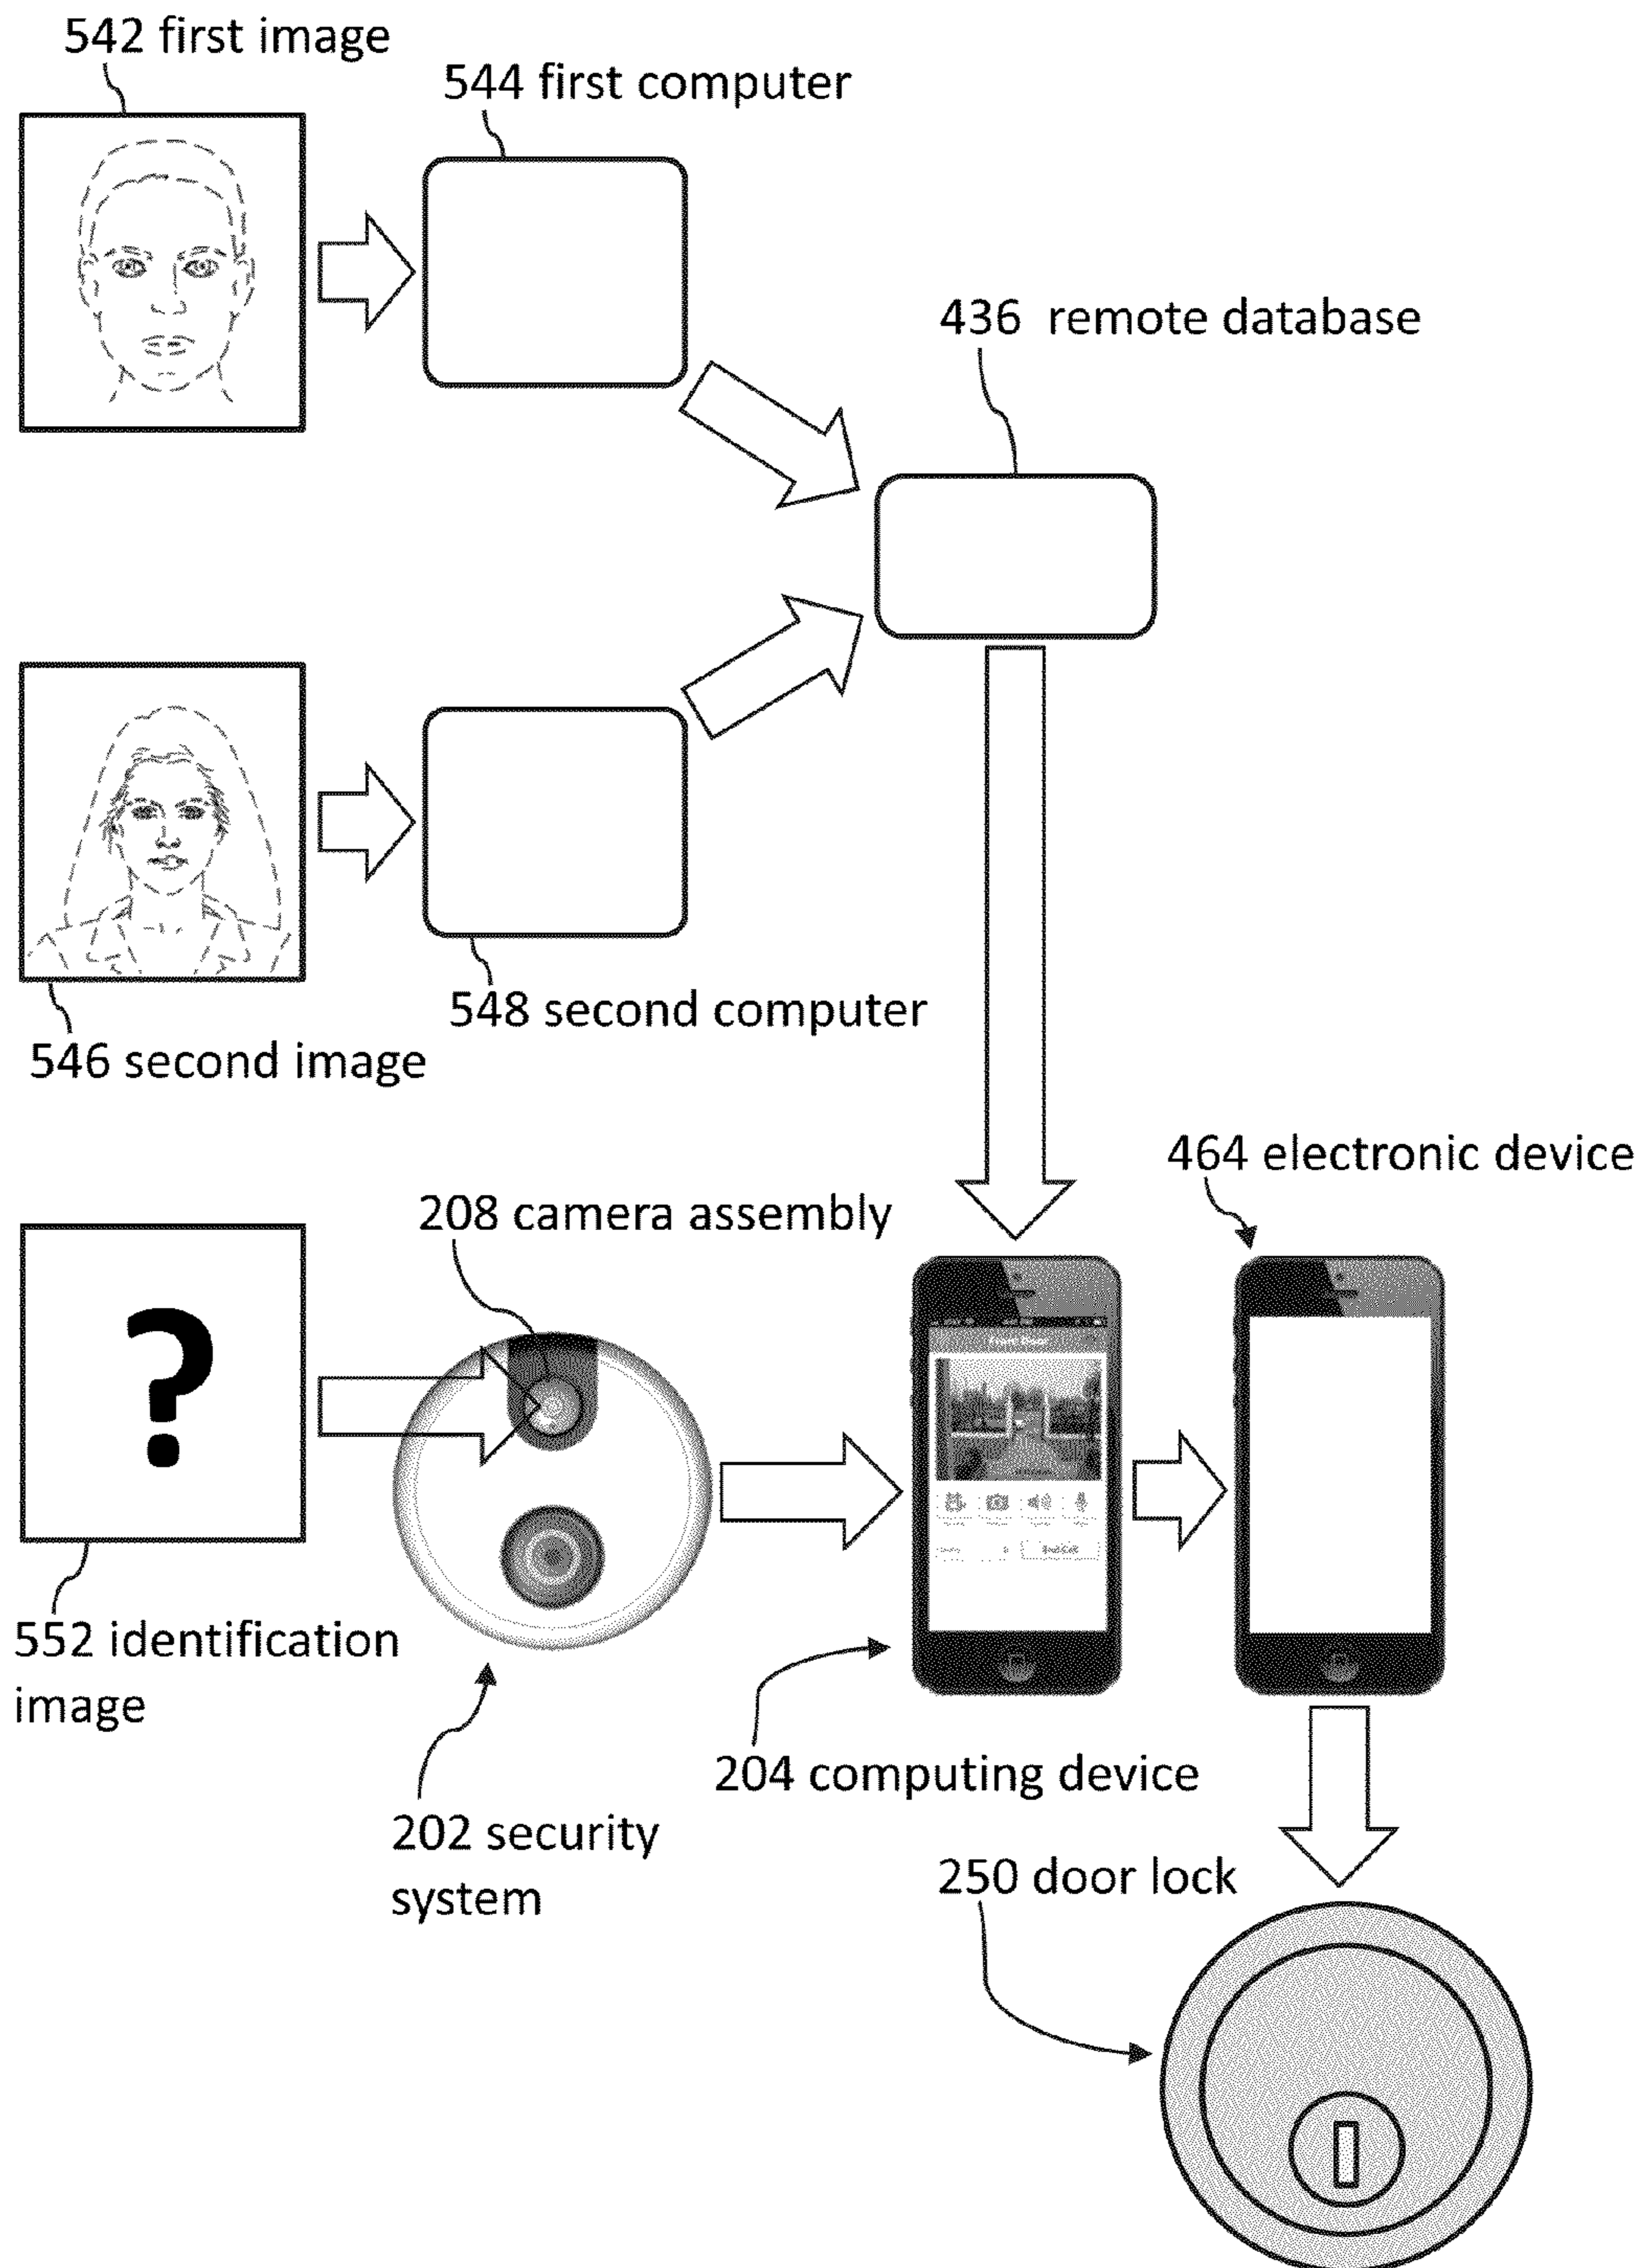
542 first image

544 first computer

436 remote database

548 second computer

546 second image

464 electronic device

208 camera assembly

?

552 identification image

202 security system

204 computing device

250 door lock